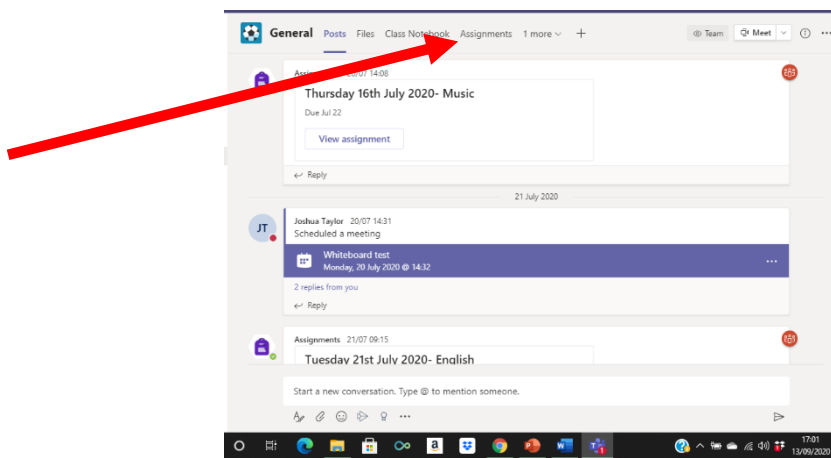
General Posts Files Class Notebook Assignments 1 more + Team Meet

Assig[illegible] 20/07 14:08
Thursday 16th July 2020- Music
Due Jul 22
View assignment
Reply

21 July 2020

JT
Joshua Taylor 20/07 14:31
Scheduled a meeting
Whiteboard test
Monday, 20 July 2020 @ 14:32
2 replies from you
Reply

Assignments 21/07 09:15
Tuesday 21st July 2020- English

Start a new conversation. Type @ to mention someone.

17:01
13/09/2020